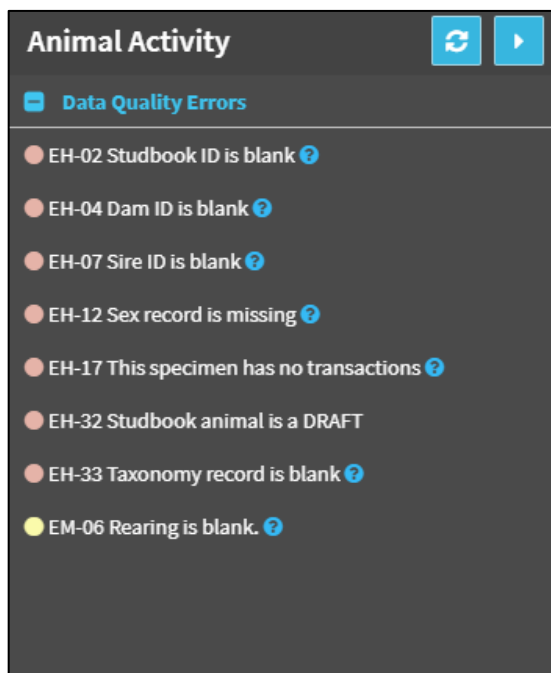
Animal Activity

Data Quality Errors

EH-02 Studbook ID is blank

EH-04 Dam ID is blank

EH-07 Sire ID is blank

EH-12 Sex record is missing

EH-17 This specimen has no transactions

EH-32 Studbook animal is a DRAFT

EH-33 Taxonomy record is blank

EM-06 Rearing is blank.